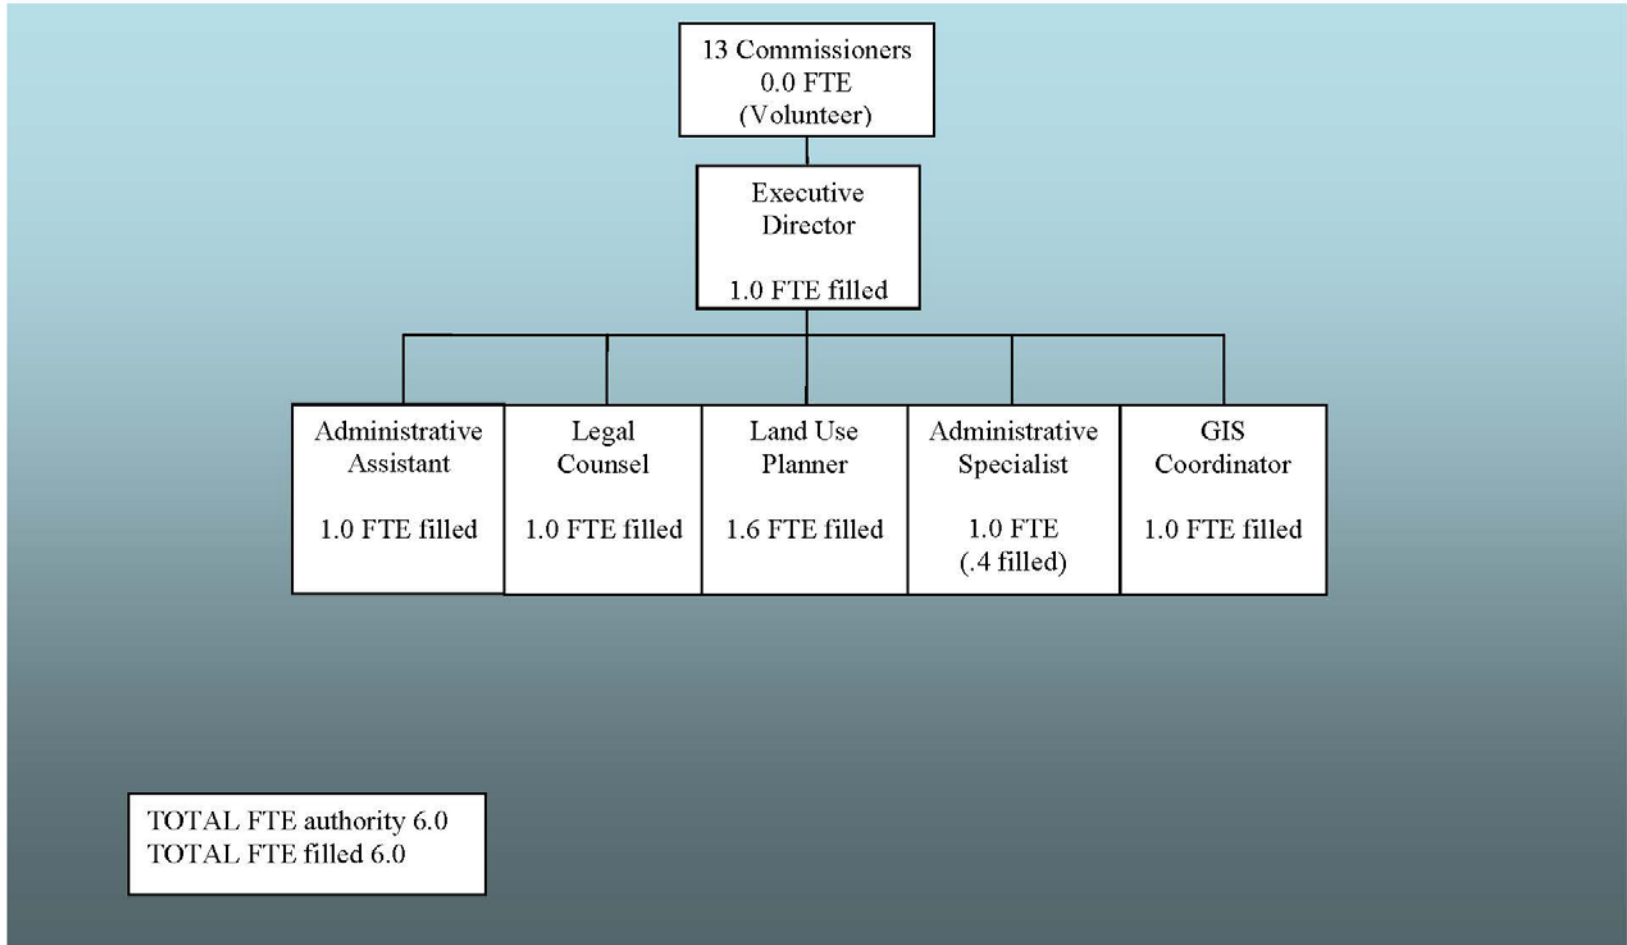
13 Commissioners
0.0 FTE
(Volunteer)

Executive
Director

1.0 FTE filled

Administrative
Assistant

1.0 FTE filled

Legal
Counsel

1.0 FTE filled

Land Use
Planner

1.6 FTE filled

Administrative
Specialist

1.0 FTE
(.4 filled)

GIS
Coordinator

1.0 FTE filled

TOTAL FTE authority 6.0
TOTAL FTE filled 6.0